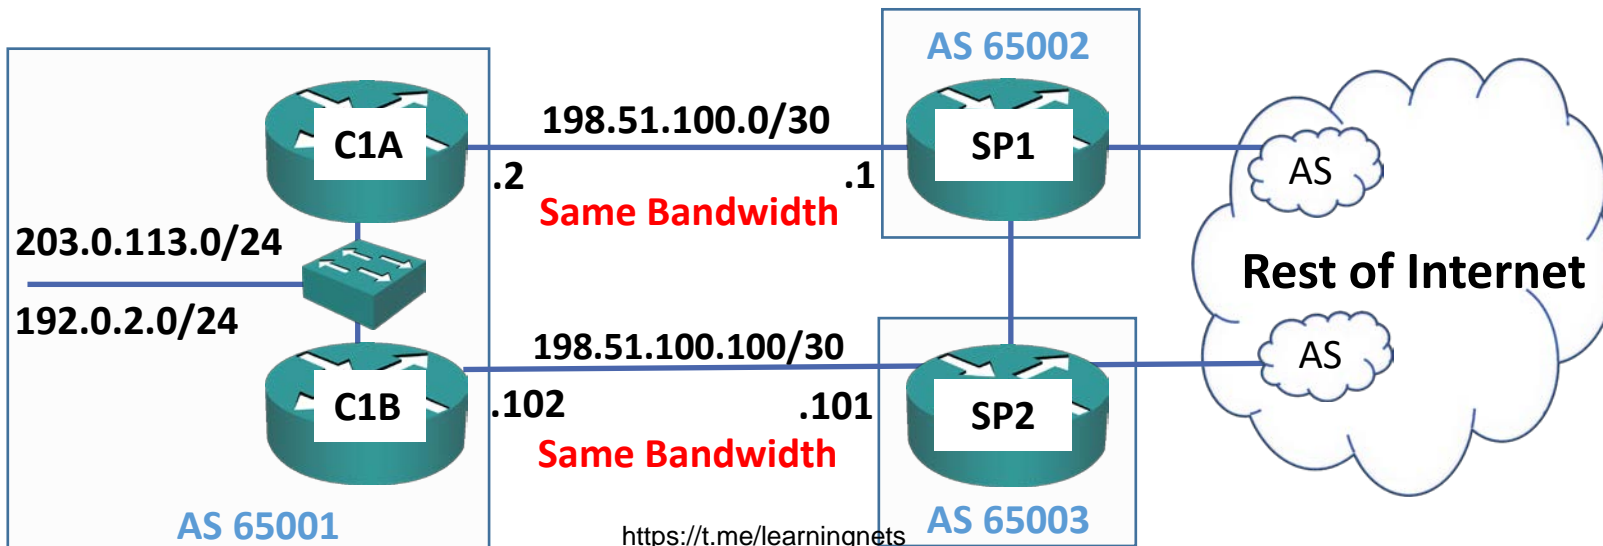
AS 65002

C1A

198.51.100.0/30

SP1

.2

.1

AS

Same Bandwidth

203.0.113.0/24

Rest of Internet

192.0.2.0/24

198.51.100.100/30

AS

C1B

.102

.101

SP2

Same Bandwidth

AS 65001

https://t.me/learningnets

AS 65003